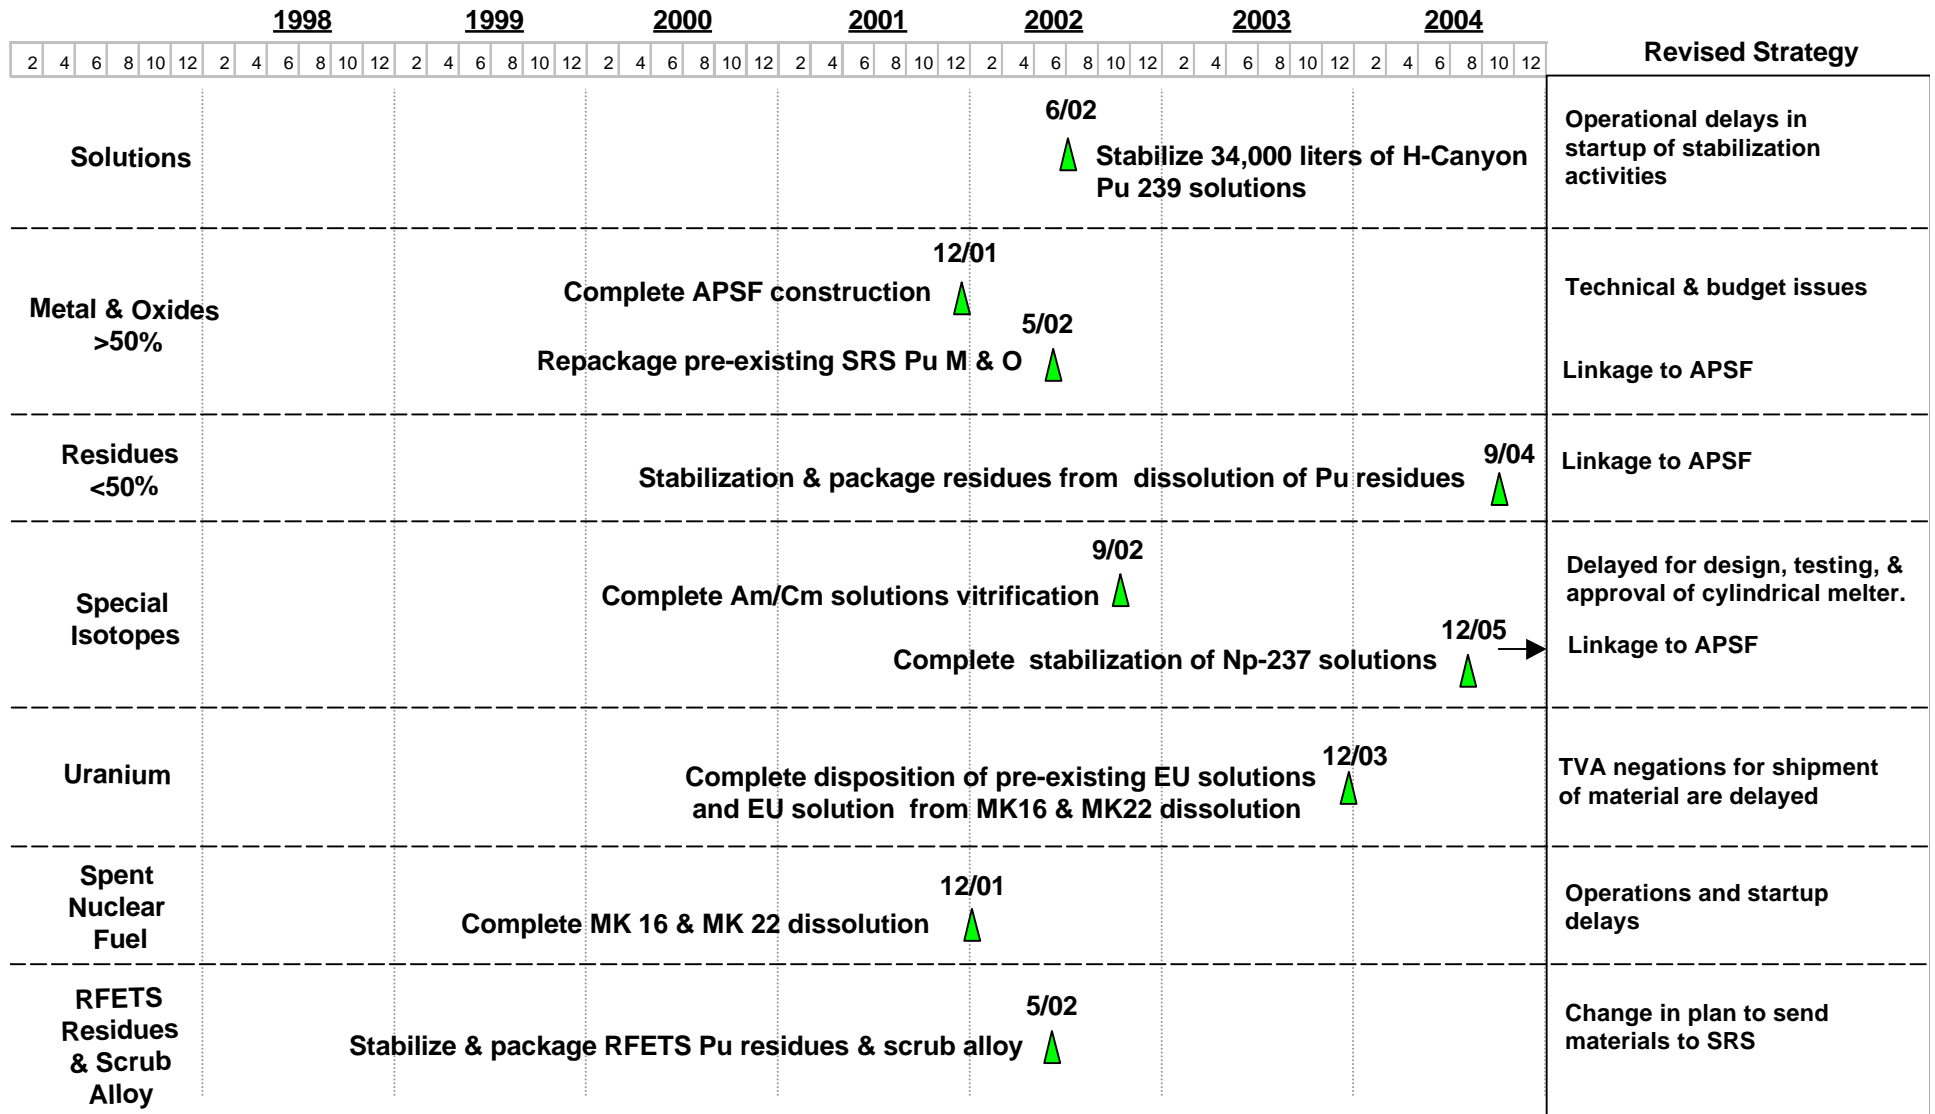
1998 1999 2000 2001 2002 2003 2004

| 2 | 4 | 6 | 8 | 10 | 12 | 2 | 4 | 6 | 8 | 10 | 12 | 2 | 4 | 6 | 8 | 10 | 12 | 2 | 4 | 6 | 8 | 10 | 12 | 2 | 4 | 6 | 8 | 10 | 12 | 2 | 4 | 6 | 8 | 10 | 12 | 2 | 4 | 6 | 8 | 10 | 12 |
|---|---|---|---|---|---|---|---|---|---|---|---|---|---|---|---|---|---|---|---|---|---|---|---|---|---|---|---|---|---|---|---|---|---|---|---|---|---|---|---|---|---|

Revised Strategy

Solutions

6/02
Stabilize 34,000 liters of H-Canyon Pu 239 solutions

Operational delays in startup of stabilization activities

Metal & Oxides >50%

12/01
Complete APSF construction

Technical & budget issues

5/02
Repackage pre-existing SRS Pu M & O

Linkage to APSF

Residues <50%

9/04
Stabilization & package residues from dissolution of Pu residues

Linkage to APSF

Special Isotopes

9/02
Complete Am/Cm solutions vitrification

Delayed for design, testing, & approval of cylindrical melter.

12/05
Complete stabilization of Np-237 solutions

Linkage to APSF

Uranium

12/03
Complete disposition of pre-existing EU solutions and EU solution from MK16 & MK22 dissolution

TVA negations for shipment of material are delayed

Spent Nuclear Fuel

12/01
Complete MK 16 & MK 22 dissolution

Operations and startup delays

RFETS Residues & Scrub Alloy

5/02
Stabilize & package RFETS Pu residues & scrub alloy

Change in plan to send materials to SRS